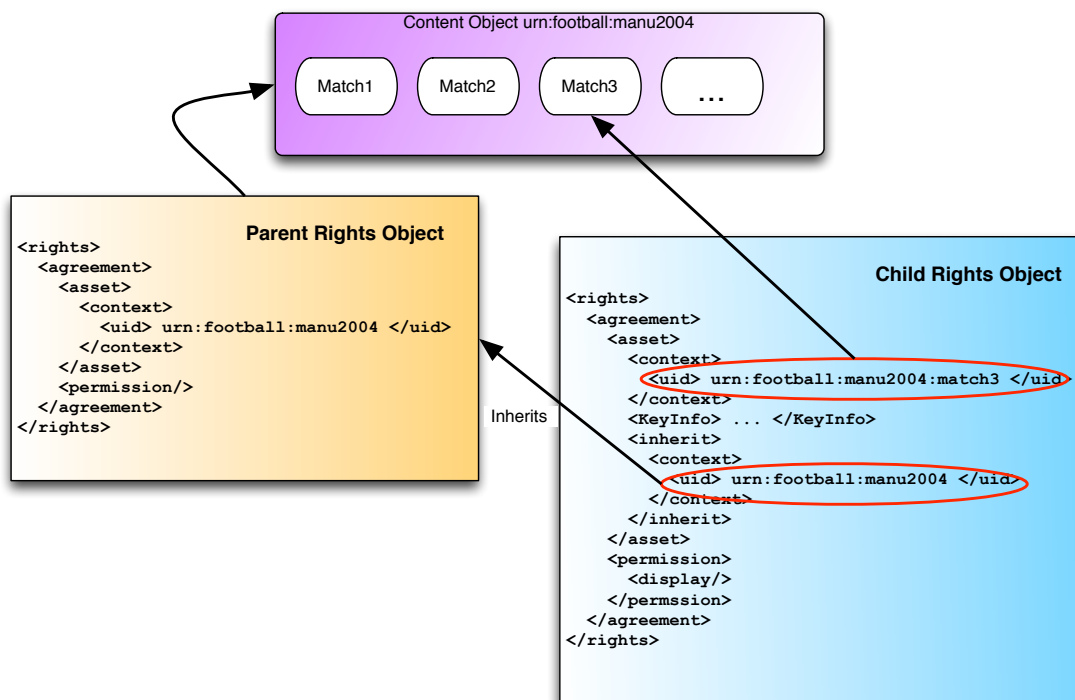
Content Object urn:football:manu2004

Match1

Match2

Match3

...

Parent Rights Object

<rights>
<agreement>
<asset>
<context>
<uid> urn:football:manu2004 </uid>
</context>
</asset>
<permission/>
</agreement>
</rights>

Inherits

Child Rights Object

<rights>
<agreement>
<asset>
<context>
<uid> urn:football:manu2004:match3 </uid>
</context>
<KeyInfo> ... </KeyInfo>
<inherit>
<context>
<uid> urn:football:manu2004 </uid>
</context>
</inherit>
</asset>
<permission>
<display/>
</permssion>
</agreement>
</rights>